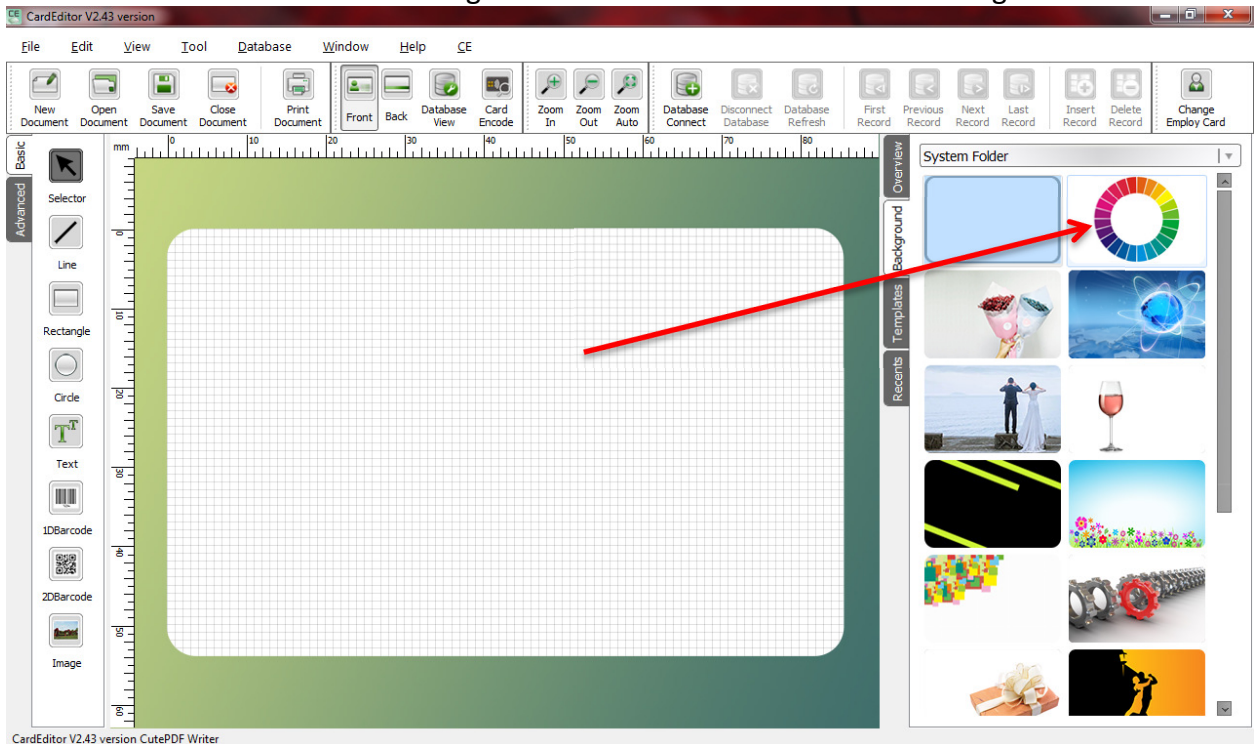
CardEditor V2.43 version

File Edit View Tool Database Window Help CE

New Document | Open Document | Save Document | Close Document | Print Document | Front | Back | Database View | Card Encode | Zoom In | Zoom Out | Zoom Auto | Database Connect | Disconnect Database | Database Refresh | First Record | Previous Record | Next Record | Last Record | Insert Record | Delete Record | Change Employ Card

Basic
Advanced

Selector
Line
Rectangle
Circle
Text
1DBarcode
2DBarcode
Image

mm 0 10 20 30 40 50 60 70 80

0 10 20 30 40 50 60

Overview
Background
Templates
Recents

System Folder

CardEditor V2.43 version CutePDF Writer